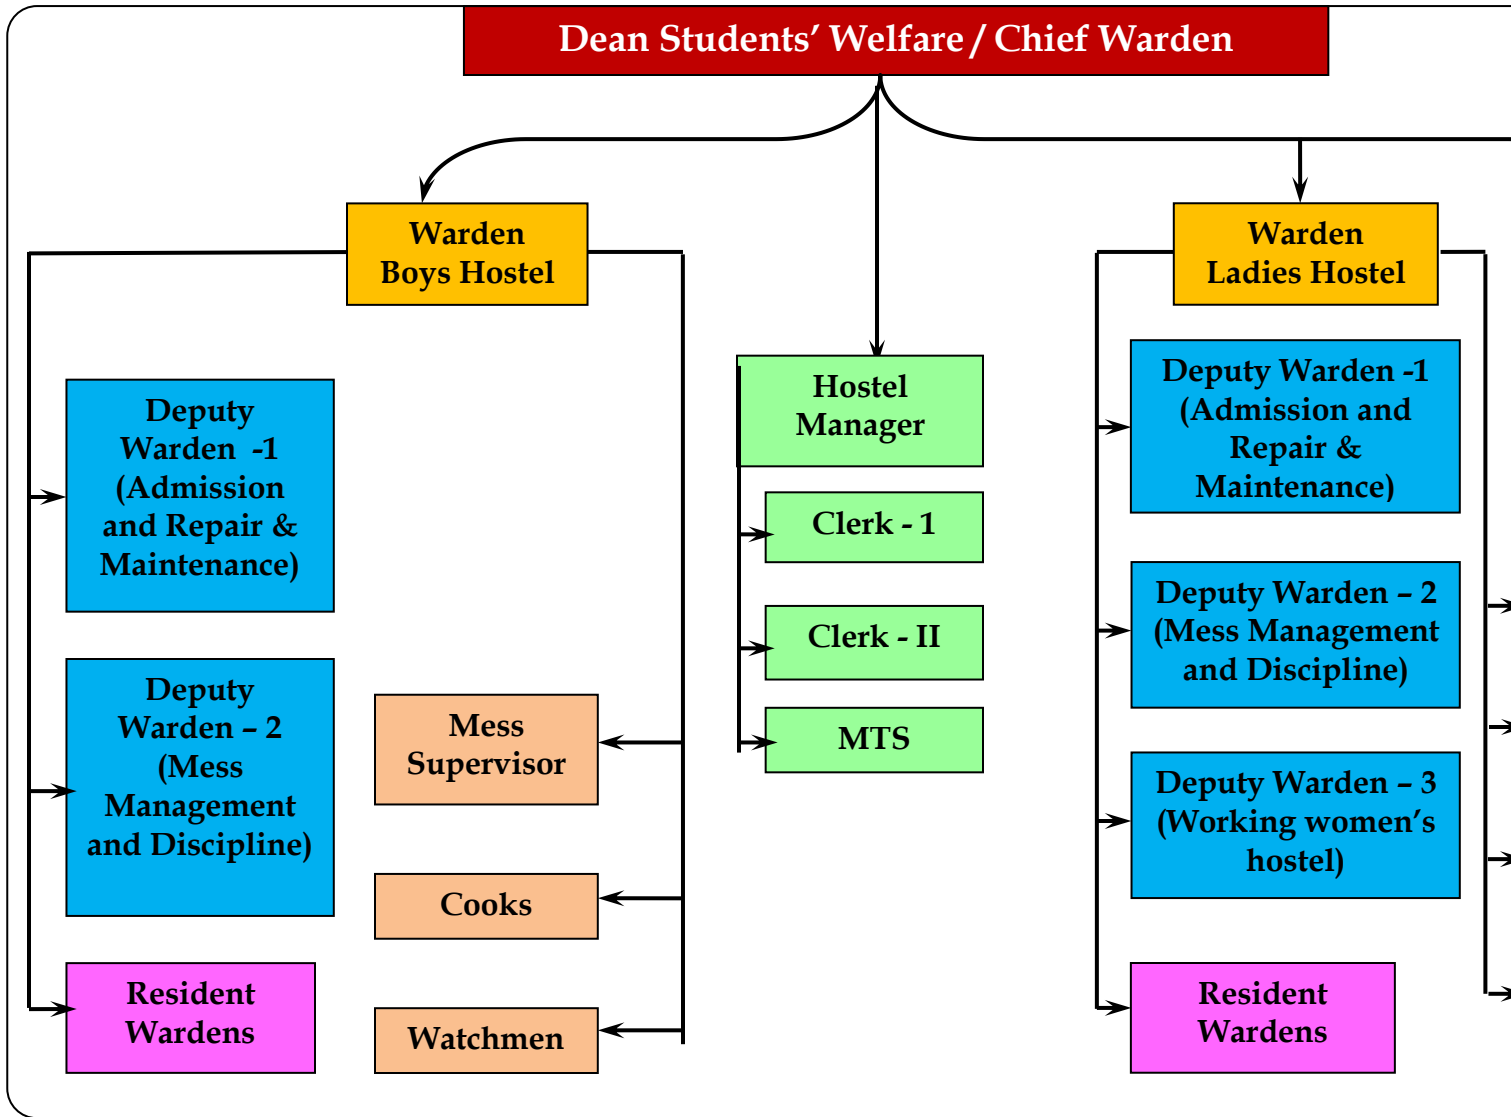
Dean Students' Welfare / Chief Warden

Warden Boys Hostel

Deputy Warden -1 (Admission and Repair & Maintenance)

Deputy Warden – 2 (Mess Management and Discipline)

Resident Wardens

Mess Supervisor

Cooks

Watchmen

Hostel Manager

Clerk - 1

Clerk - II

MTS

Warden Ladies Hostel

Deputy Warden -1 (Admission and Repair & Maintenance)

Deputy Warden – 2 (Mess Management and Discipline)

Deputy Warden – 3 (Working women's hostel)

Resident Wardens